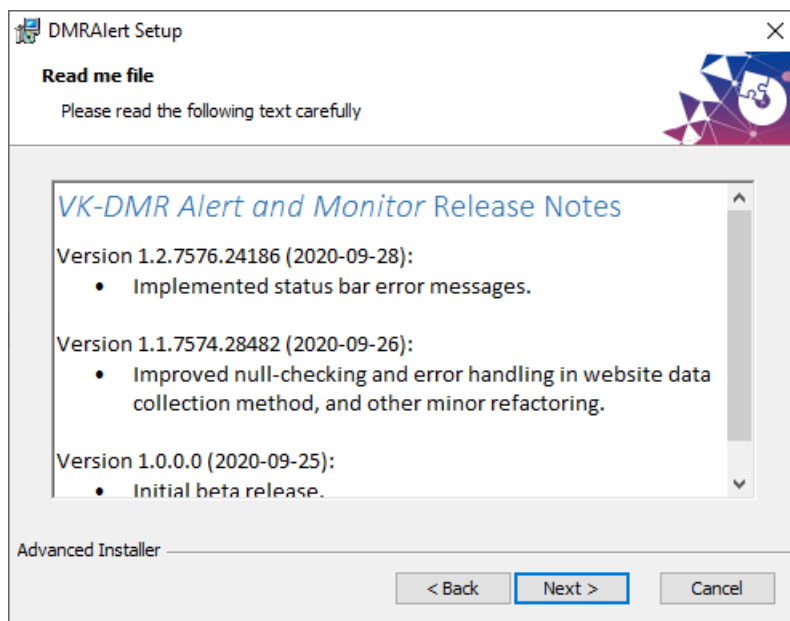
DMRAlert Setup

Read me file

Please read the following text carefully

*VK-DMR Alert and Monitor* Release Notes

Version 1.2.7576.24186 (2020-09-28):
- Implemented status bar error messages.

Version 1.1.7574.28482 (2020-09-26):
- Improved null-checking and error handling in website data collection method, and other minor refactoring.

Version 1.0.0.0 (2020-09-25):
- Initial beta release.

Advanced Installer

< Back

Next >

Cancel